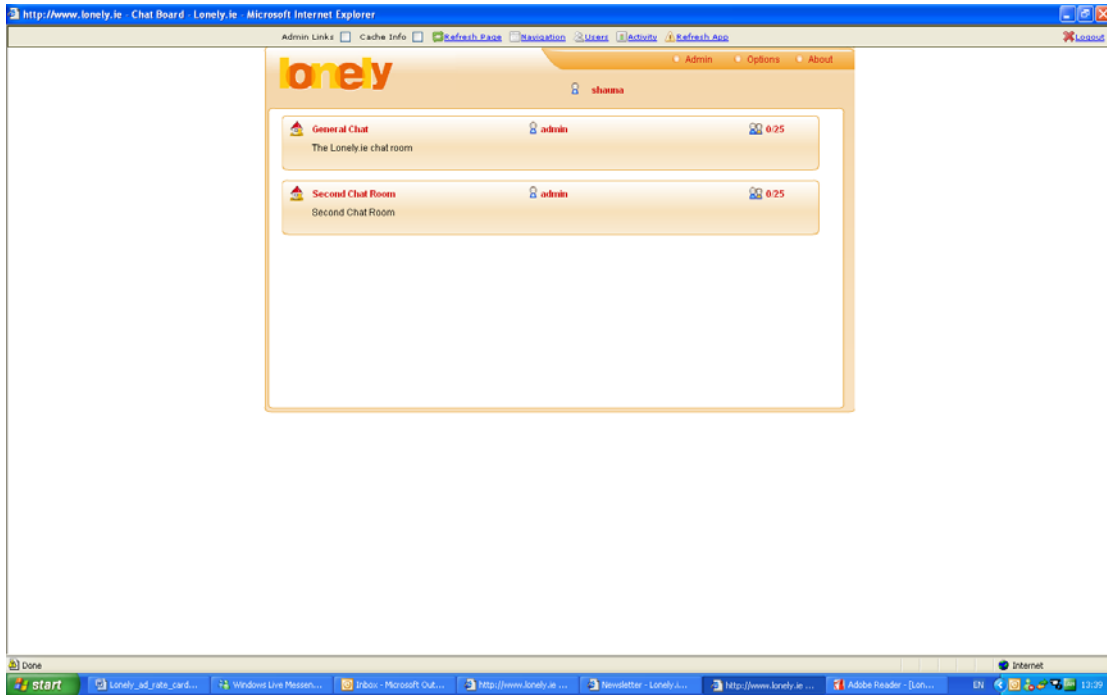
http://www.lonely.ie - Chat Board - Lonely.ie - Microsoft Internet Explorer

Admin Links Cache Info Refresh Page Navigation Users Activity Refresh App

Logout

lonely

Admin Options About

shauna

General Chat admin 0/25

The Lonely.ie chat room

Second Chat Room admin 0/25

Second Chat Room

Done

Internet

start Lonely_ad_rate_card... Windows Live Messen... Inbox - Microsoft Out... http://www.lonely.ie ... Newsletter - Lonely.i... http://www.lonely.ie ... Adobe Reader - [Lon...

EN 13:39